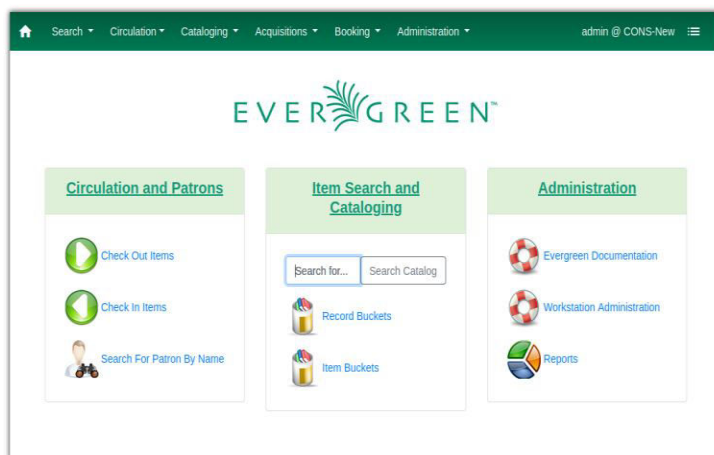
Search ▾ Circulation ▾ Cataloging ▾ Acquisitions ▾ Booking ▾ Administration ▾ admin @ CONS-New

EVERGREEN™

Circulation and Patrons

Check Out Items

Check In Items

Search For Patron By Name

Item Search and Cataloging

Search for...

Search Catalog

Record Buckets

Item Buckets

Administration

Evergreen Documentation

Workstation Administration

Reports